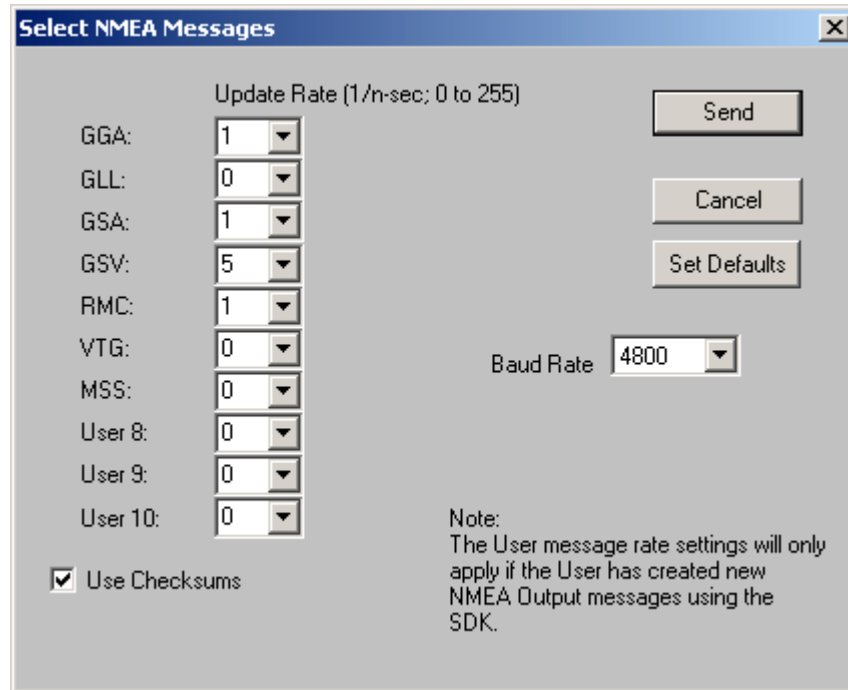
Select NMEA Messages

Update Rate (1/n-sec; 0 to 255)

GGA: 1
GLL: 0
GSA: 1
GSV: 5
RMC: 1
VTG: 0
MSS: 0
User 8: 0
User 9: 0
User 10: 0

Use Checksums

Send

Cancel

Set Defaults

Baud Rate 4800

Note:
The User message rate settings will only apply if the User has created new NMEA Output messages using the SDK.